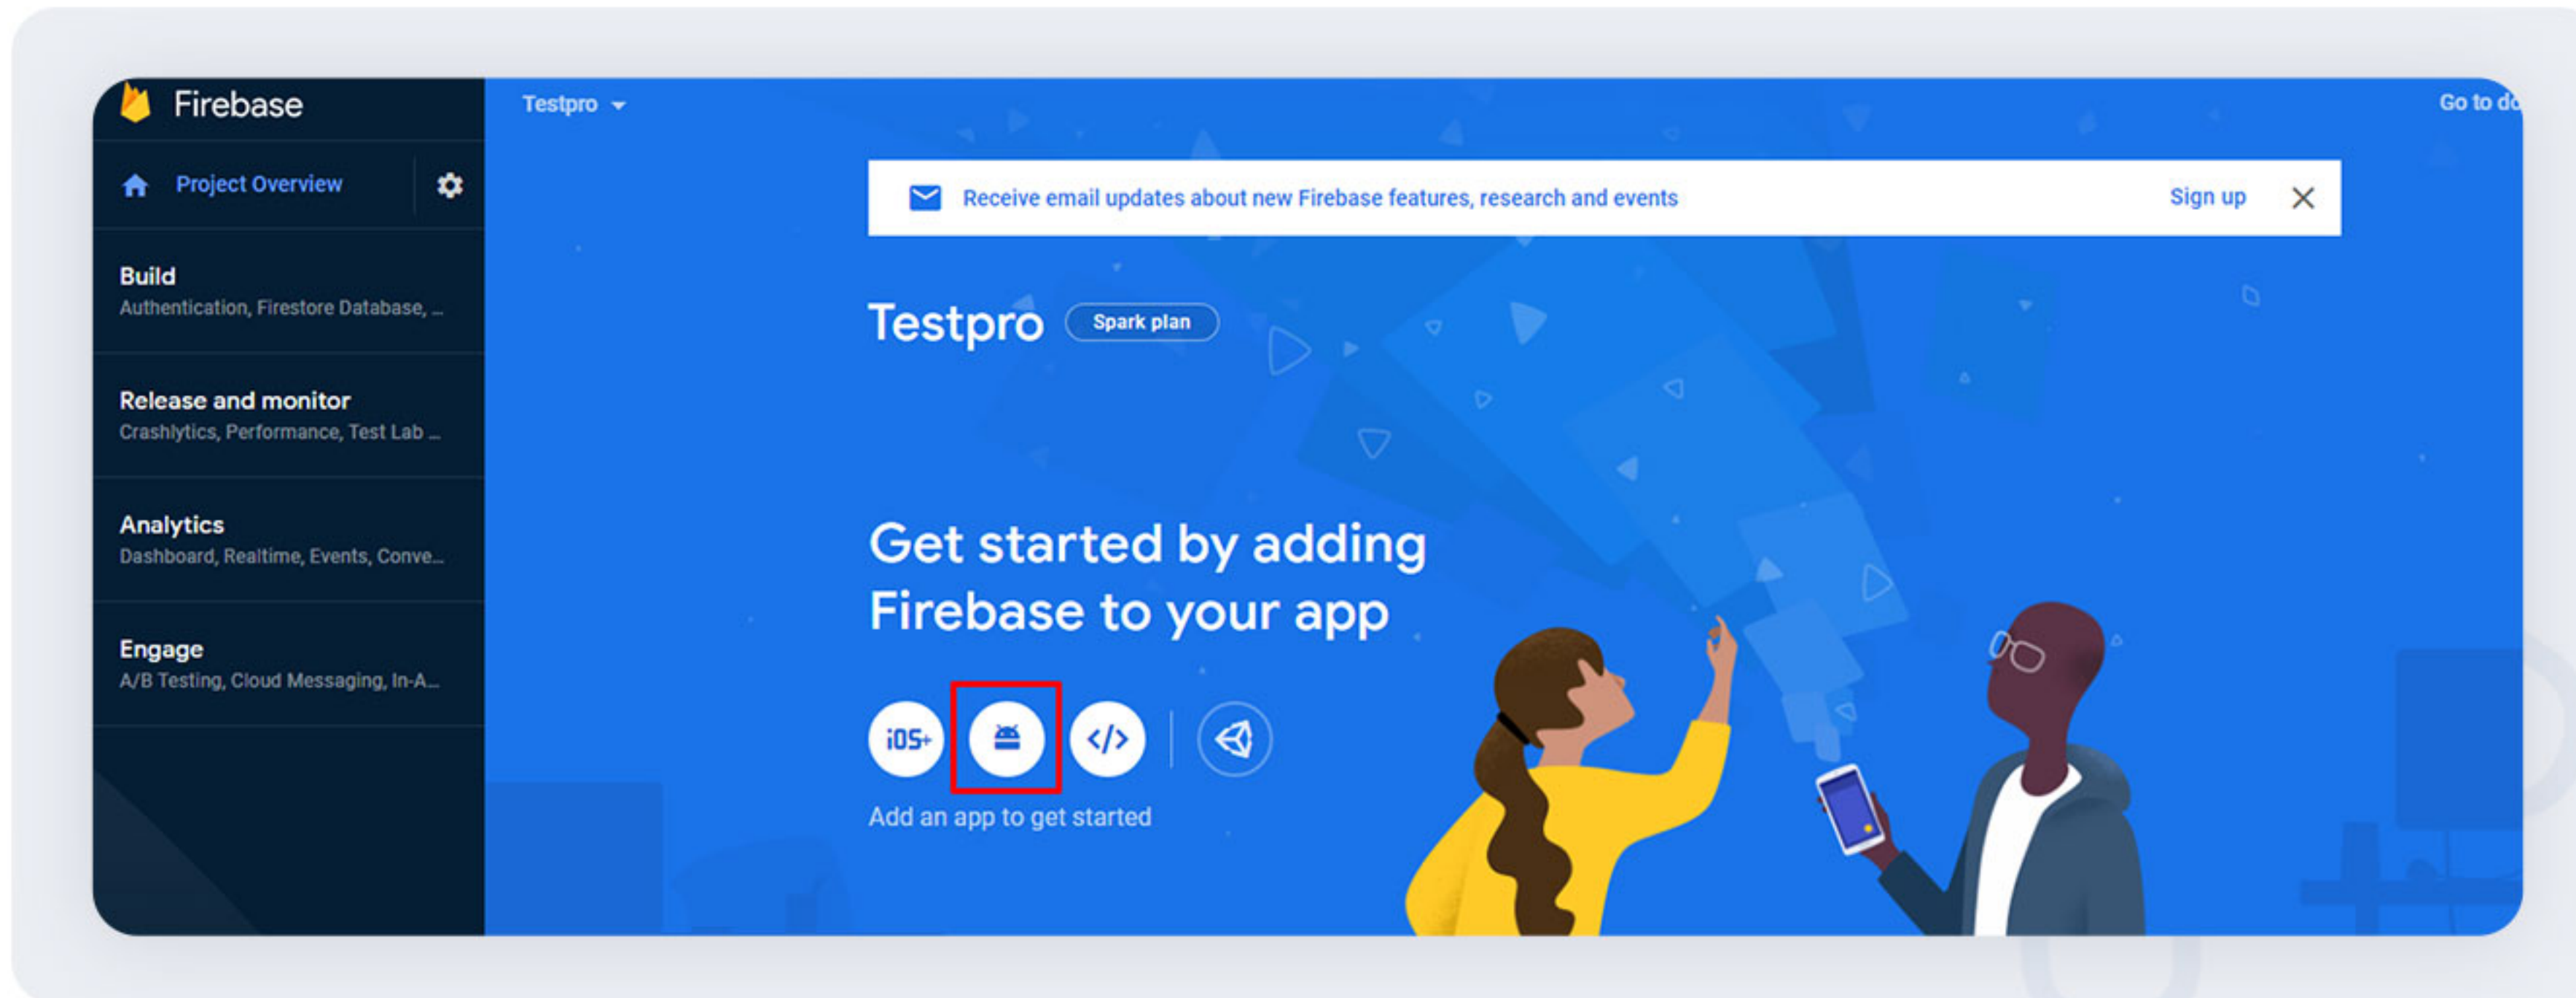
Firebase

Project Overview

Build
Authentication, Firestore Database, ...

Release and monitor
Crashlytics, Performance, Test Lab ...

Analytics
Dashboard, Realtime, Events, Conve...

Engage
A/B Testing, Cloud Messaging, In-A...

Testpro

Go to d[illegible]

Receive email updates about new Firebase features, research and events

Sign up

Testpro Spark plan

Get started by adding Firebase to your app

iOS+

</>

Add an app to get started